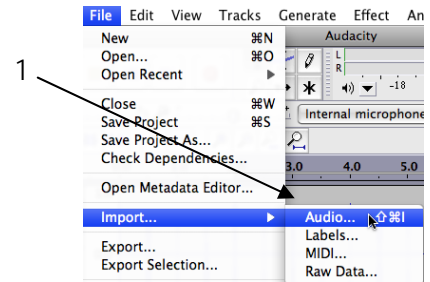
File Edit View Tracks Generate Effect An

Audacity

1

New ⌘N
Open... ⌘O
Open Recent ▶

Close ⌘W
Save Project ⌘S
Save Project As...
Check Dependencies...

Open Metadata Editor...

Import... ▶

Export...
Export Selection...

L
R

-18

Internal microphone

3.0 4.0 5.0

Audio... ⇧⌘I
Labels...
MIDI...
Raw Data...